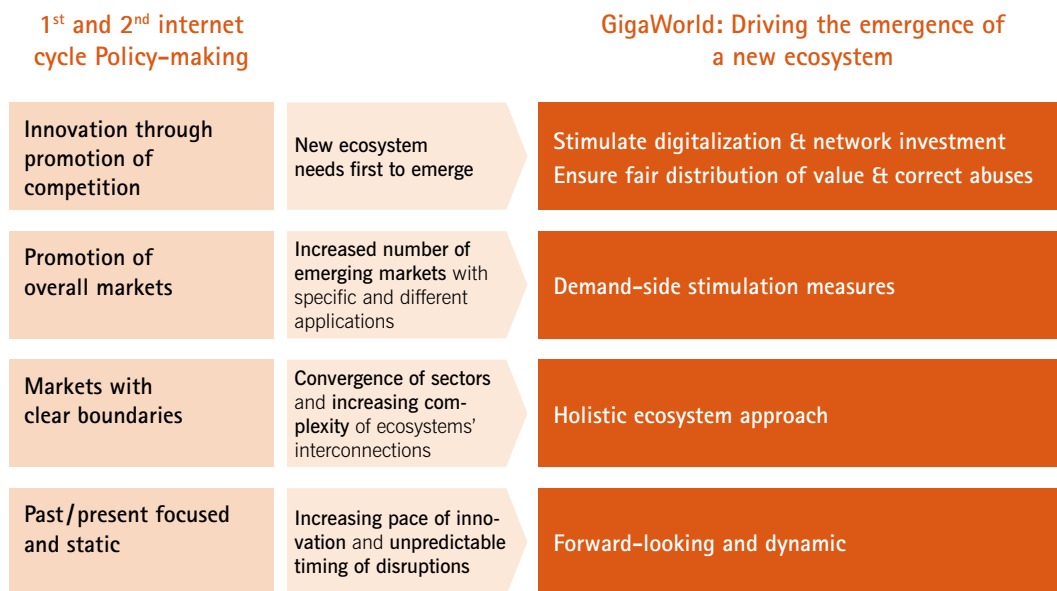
1$^{st}$ and 2$^{nd}$ internet cycle Policy-making

GigaWorld: Driving the emergence of a new ecosystem

Innovation through promotion of competition

New ecosystem needs first to emerge

Stimulate digitalization & network investment
Ensure fair distribution of value & correct abuses

Promotion of overall markets

Increased number of emerging markets with specific and different applications

Demand-side stimulation measures

Markets with clear boundaries

Convergence of sectors and increasing complexity of ecosystems' interconnections

Holistic ecosystem approach

Past/present focused and static

Increasing pace of innovation and unpredictable timing of disruptions

Forward-looking and dynamic